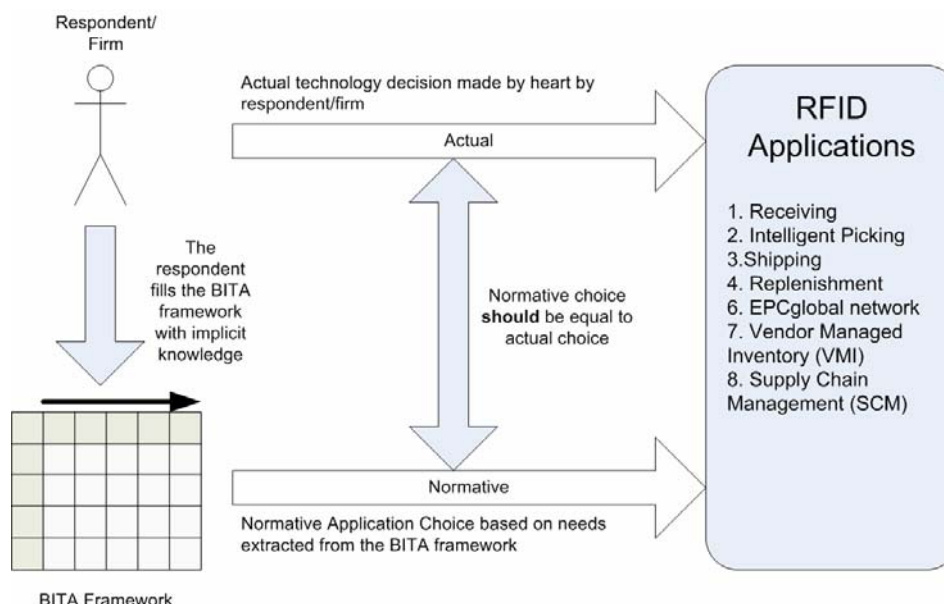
Respondent/
Firm

Actual technology decision made by heart by respondent/firm

Actual

RFID Applications

1. Receiving
2. Intelligent Picking
3.Shipping
4. Replenishment
6. EPCglobal network
7. Vendor Managed Inventory (VMI)
8. Supply Chain Management (SCM)

The respondent fills the BITA framework with implicit knowledge

Normative choice **should** be equal to actual choice

Normative

Normative Application Choice based on needs extracted from the BITA framework

BITA Framework